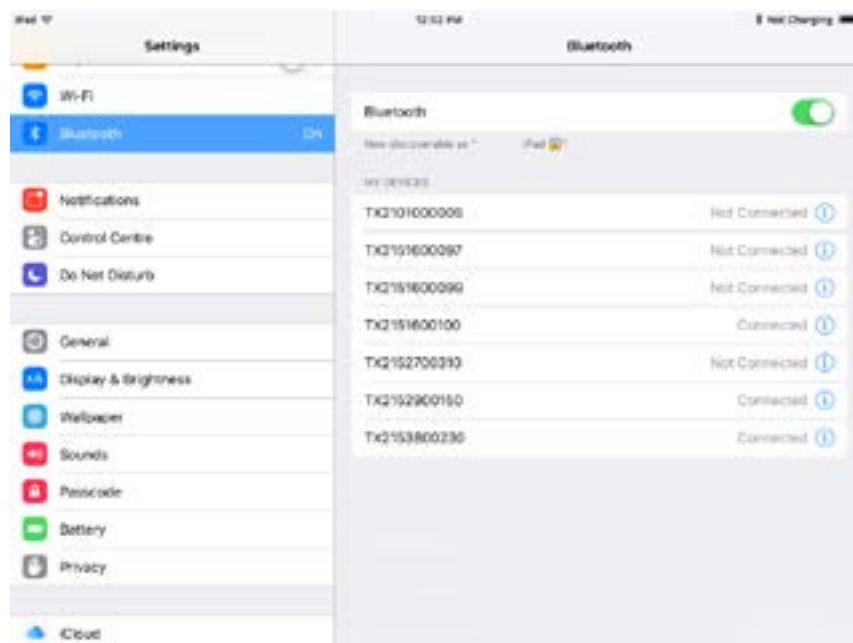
iPad
12:52 PM
Not Charging
Settings
Bluetooth
Wi-Fi
Bluetooth On
Notifications
Control Centre
Do Not Disturb
General
Display & Brightness
Wallpaper
Sounds
Passcode
Battery
Privacy
iCloud

Bluetooth
Now discoverable as " iPad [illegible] "
MY DEVICES

| | |
|---|---|
| TX2101000005 | Not Connected |
| TX2151600097 | Not Connected |
| TX2151600099 | Not Connected |
| TX2151600100 | Connected |
| TX2152700310 | Not Connected |
| TX2152900150 | Connected |
| TX2153800230 | Connected |